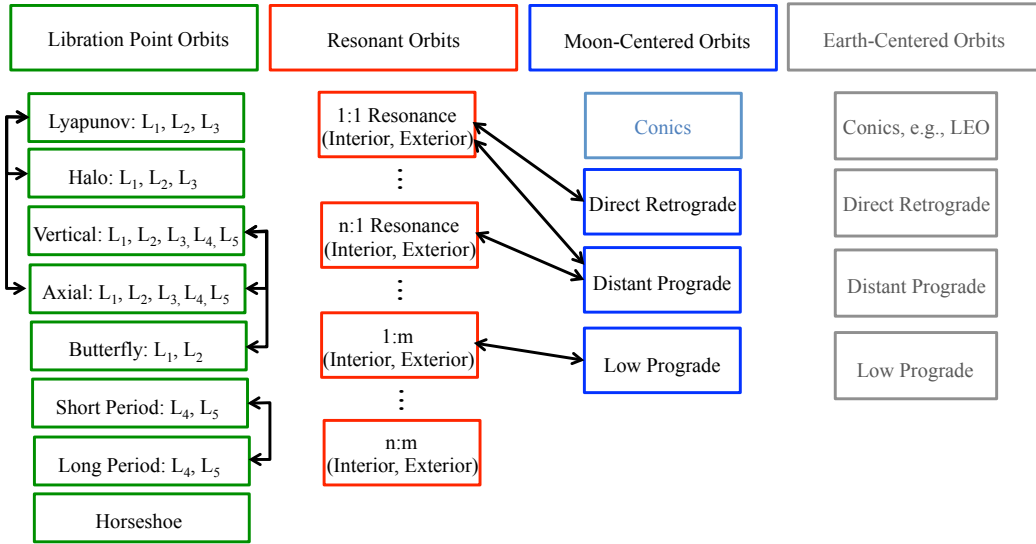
Libration Point Orbits

Lyapunov: $L_1$, $L_2$, $L_3$

Halo: $L_1$, $L_2$, $L_3$

Vertical: $L_1$, $L_2$, $L_3$, $L_4$, $L_5$

Axial: $L_1$, $L_2$, $L_3$, $L_4$, $L_5$

Butterfly: $L_1$, $L_2$

Short Period: $L_4$, $L_5$

Long Period: $L_4$, $L_5$

Horseshoe

Resonant Orbits

1:1 Resonance (Interior, Exterior)

⋮

n:1 Resonance (Interior, Exterior)

⋮

1:m (Interior, Exterior)

⋮

n:m (Interior, Exterior)

Moon-Centered Orbits

Conics

Direct Retrograde

Distant Prograde

Low Prograde

Earth-Centered Orbits

Conics, e.g., LEO

Direct Retrograde

Distant Prograde

Low Prograde